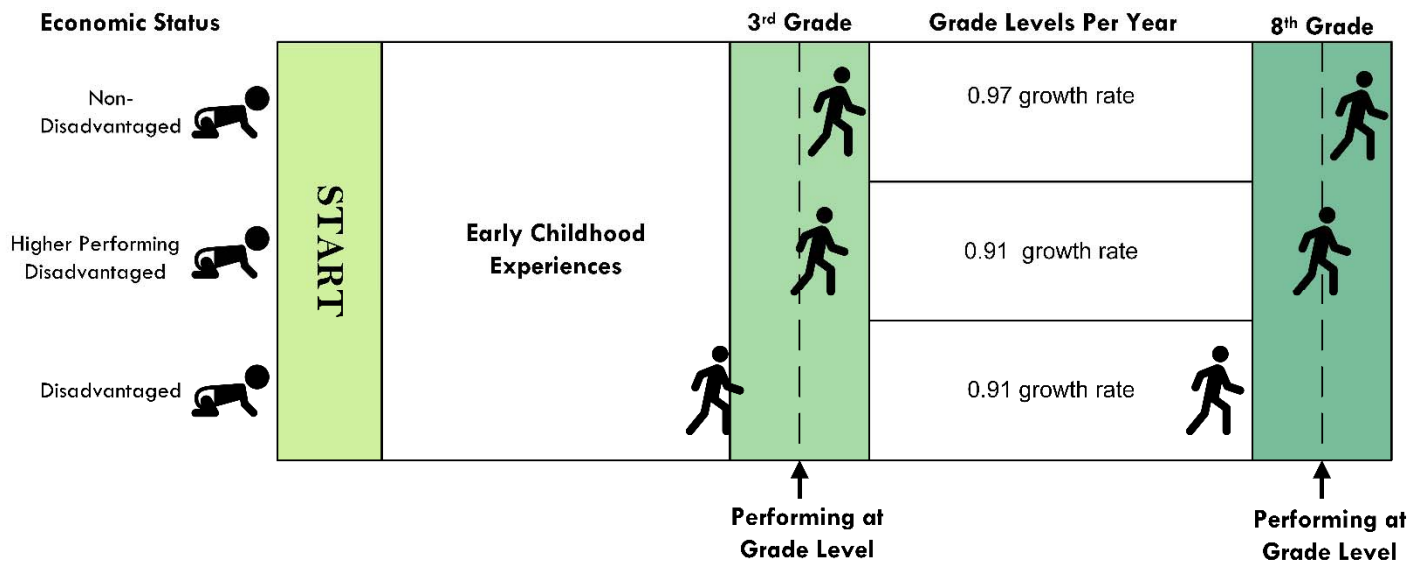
Economic Status

3rd Grade

Grade Levels Per Year

8th Grade

Non-Disadvantaged

Higher Performing Disadvantaged

Disadvantaged

START

Early Childhood Experiences

0.97 growth rate

0.91 growth rate

0.91 growth rate

Performing at Grade Level

Performing at Grade Level